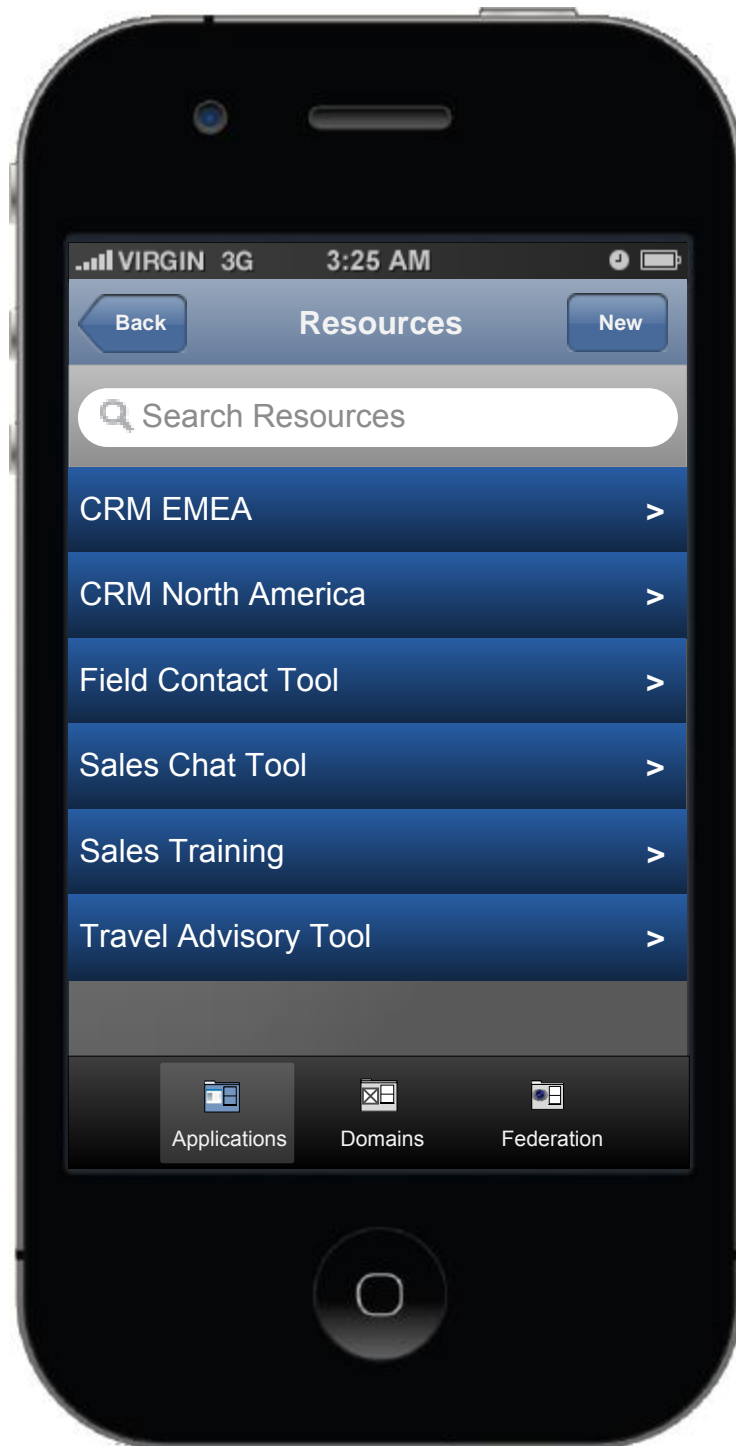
VIRGIN 3G 3:25 AM

Back Resources New

Search Resources

CRM EMEA >

CRM North America >

Field Contact Tool >

Sales Chat Tool >

Sales Training >

Travel Advisory Tool >

Applications Domains Federation